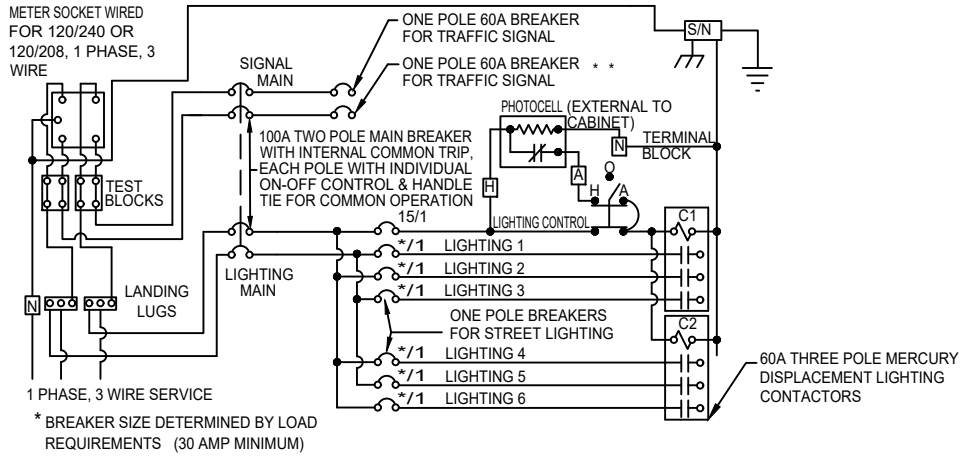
METER SOCKET WIRED FOR 120/240 OR 120/208, 1 PHASE, 3 WIRE

ONE POLE 60A BREAKER FOR TRAFFIC SIGNAL

ONE POLE 60A BREAKER FOR TRAFFIC SIGNAL * *

S/N

SIGNAL MAIN

PHOTOCELL (EXTERNAL TO CABINET)

TERMINAL BLOCK

N

100A TWO POLE MAIN BREAKER WITH INTERNAL COMMON TRIP, EACH POLE WITH INDIVIDUAL ON-OFF CONTROL & HANDLE TIE FOR COMMON OPERATION

TEST BLOCKS

H

A

O

H

A

15/1

LIGHTING CONTROL

C1

*/1 LIGHTING 1

LIGHTING MAIN

*/1 LIGHTING 2

*/1 LIGHTING 3

LANDING LUGS

N

ONE POLE BREAKERS FOR STREET LIGHTING

C2

*/1 LIGHTING 4

*/1 LIGHTING 5

*/1 LIGHTING 6

60A THREE POLE MERCURY DISPLACEMENT LIGHTING CONTACTORS

1 PHASE, 3 WIRE SERVICE

* BREAKER SIZE DETERMINED BY LOAD REQUIREMENTS (30 AMP MINIMUM)